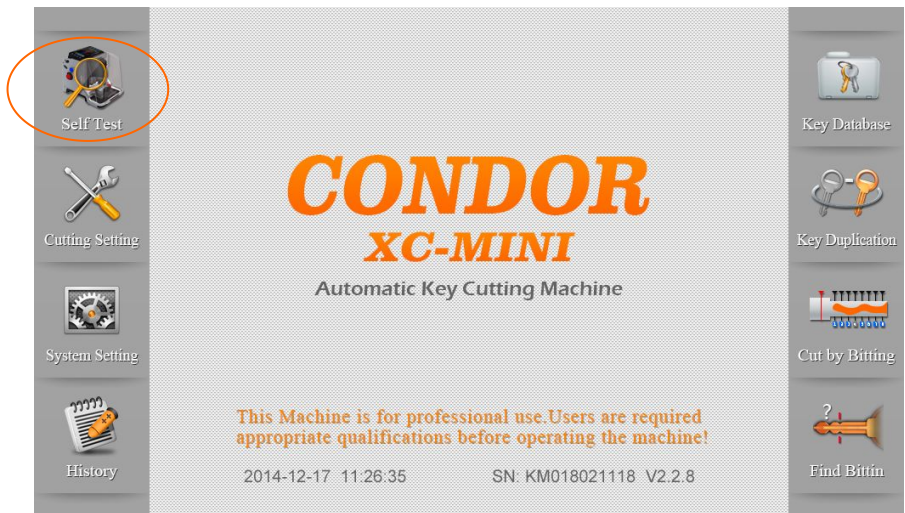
Self Test

Cutting Setting

System Setting

History

CONDOR
XC-MINI

Automatic Key Cutting Machine

This Machine is for professional use.Users are required appropriate qualifications before operating the machine!

2014-12-17 11:26:35

SN: KM018021118 V2.2.8

Key Database

Key Duplication

Cut by Bitting

?

Find Bittin